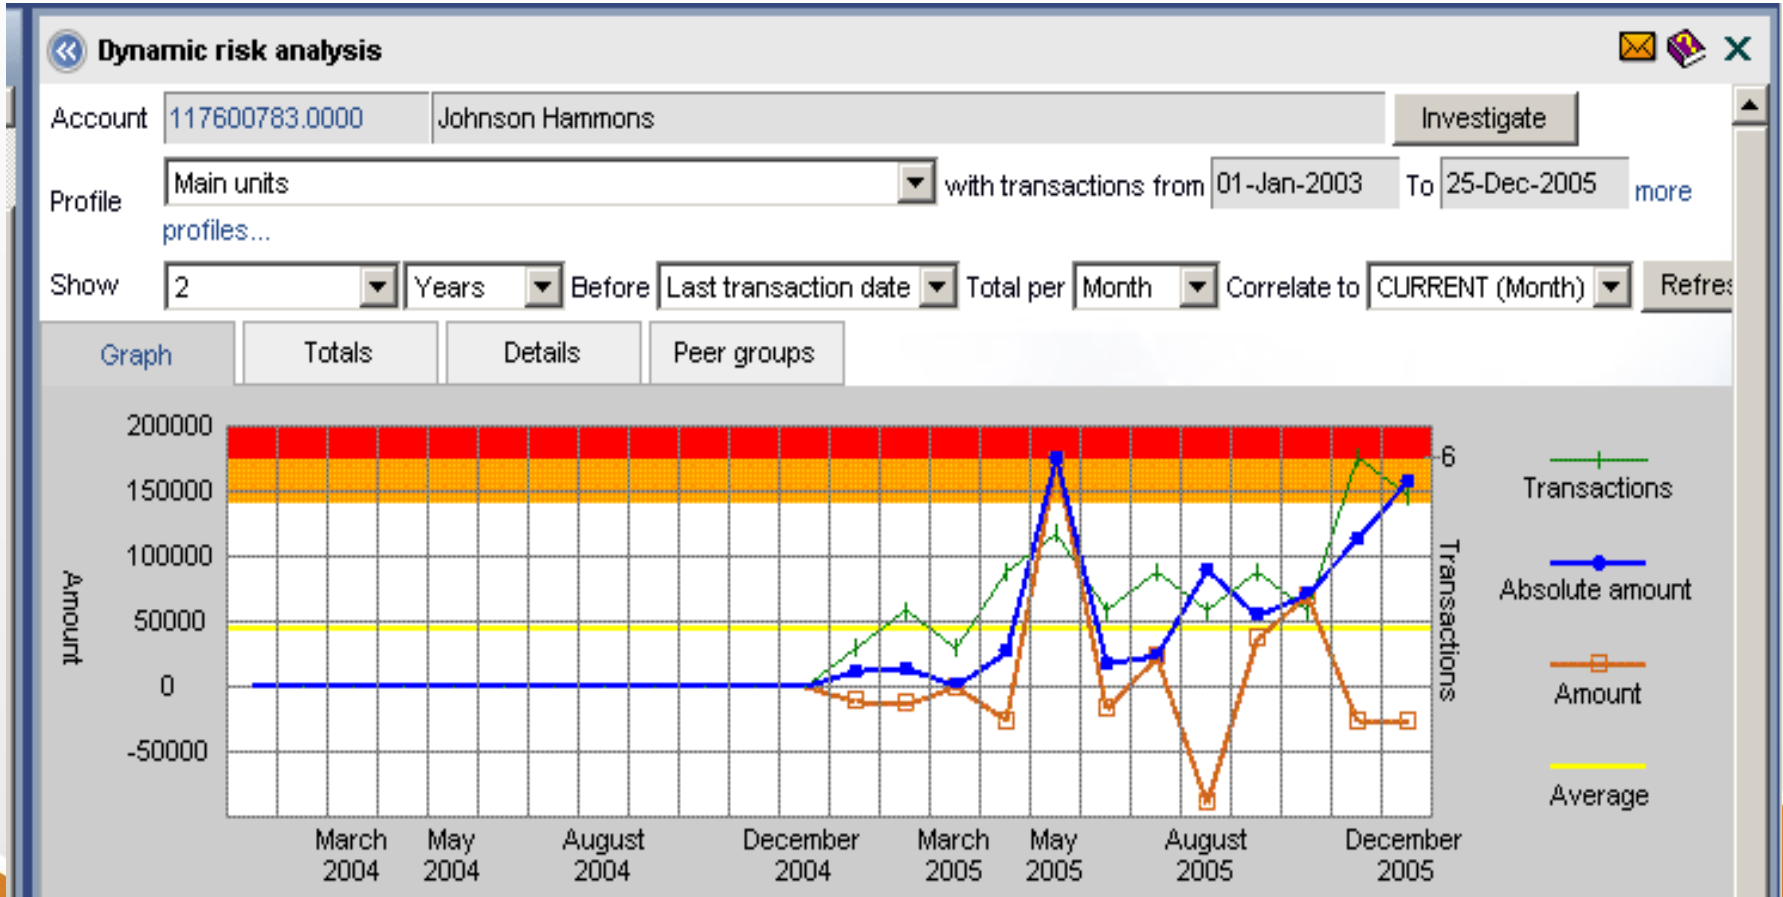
Dynamic risk analysis

Account 117600783.0000 Johnson Hammons Investigate

Profile Main units with transactions from 01-Jan-2003 To 25-Dec-2005 more profiles...

Show 2 Years Before Last transaction date Total per Month Correlate to CURRENT (Month) Refres

Graph Totals Details Peer groups

200000
150000
100000
50000
0
-50000

Amount

6

Transactions

March 2004 May 2004 August 2004 December 2004 March 2005 May 2005 August 2005 December 2005

Transactions

Absolute amount

Amount

Average